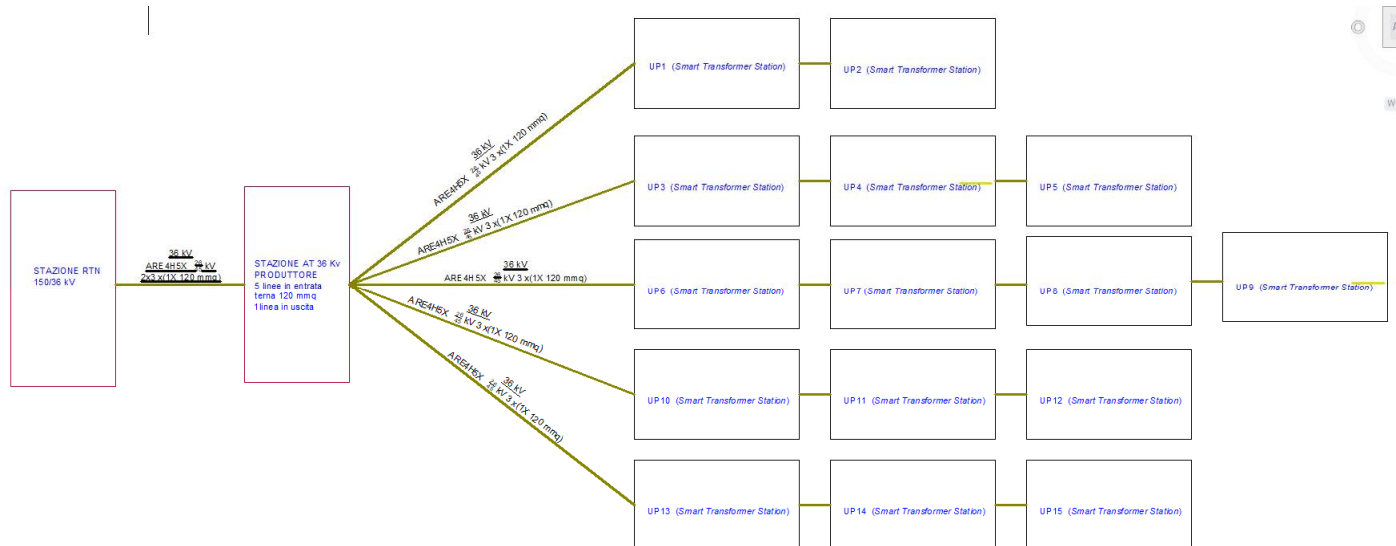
STAZIONE RTN
150/36 kV

36 kV
ARE 4H5X $\frac{36}{36}$ kV
2x3 x(1X 120 mmq)

STAZIONE AT 36 Kv
PRODUTTORE
5 linee in entrata
terna 120 mmq
1 linea in uscita

ARE4H5X $\frac{36}{36}$ kV 3 x(1X 120 mmq)
36 kV

ARE4H5X $\frac{36}{36}$ kV 3 x(1X 120 mmq)
36 kV

ARE 4H5X $\frac{36}{36}$ kV 3 x(1X 120 mmq)
36 kV

ARE4H5X $\frac{36}{36}$ kV 3 x(1X 120 mmq)
36 kV

ARE4H5X $\frac{36}{36}$ kV 3 x(1X 120 mmq)
36 kV

UP1 (Smart Transformer Station)
UP2 (Smart Transformer Station)
UP3 (Smart Transformer Station)
UP4 (Smart Transformer Station)
UP5 (Smart Transformer Station)
UP6 (Smart Transformer Station)
UP7 (Smart Transformer Station)
UP8 (Smart Transformer Station)
UP9 (Smart Transformer Station)
UP10 (Smart Transformer Station)
UP11 (Smart Transformer Station)
UP12 (Smart Transformer Station)
UP13 (Smart Transformer Station)
UP14 (Smart Transformer Station)
UP15 (Smart Transformer Station)